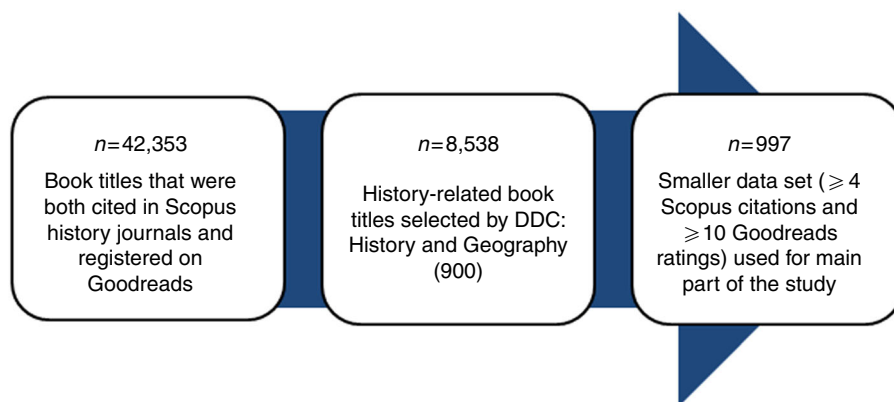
$n$=42,353

Book titles that were both cited in Scopus history journals and registered on Goodreads

$n$=8,538

History-related book titles selected by DDC: History and Geography (900)

$n$=997

Smaller data set ($\geqslant 4$ Scopus citations and $\geqslant 10$ Goodreads ratings) used for main part of the study